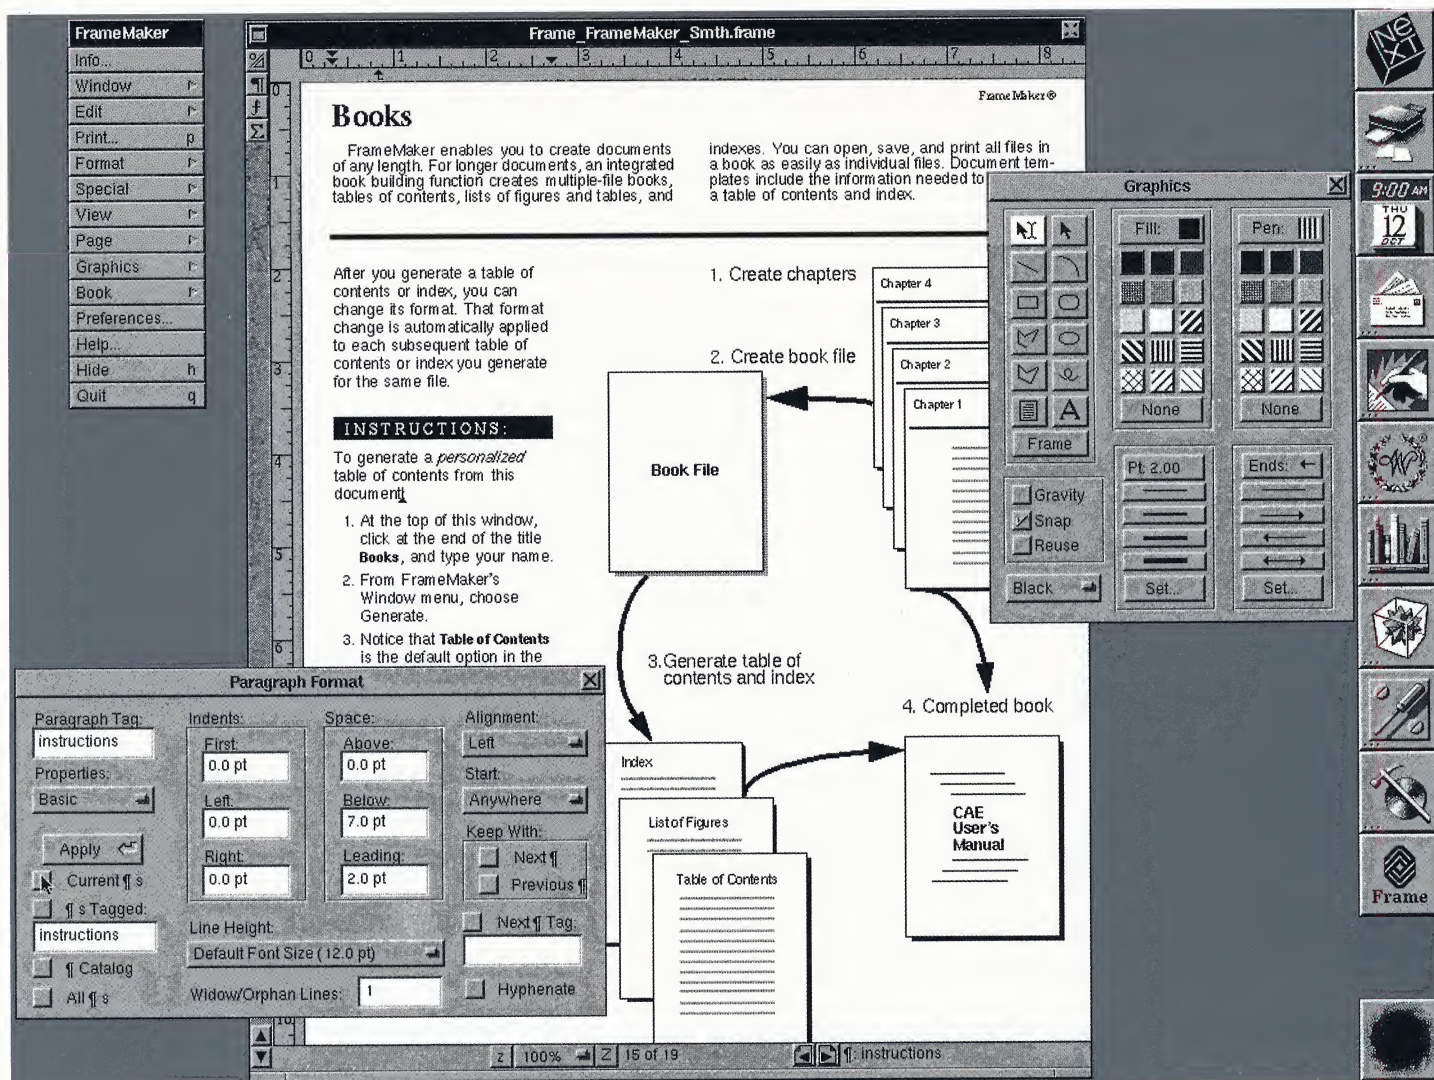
FrameMaker
Info...
Window
Edit
Print... p
Format
Special
View
Page
Graphics
Book
Preferences...
Help...
Hide h
Quit q

Frame_FrameMaker_Smth.frame

0 1 2 3 4 5 6 7 8

FrameMaker®

Books

FrameMaker enables you to create documents of any length. For longer documents, an integrated book building function creates multiple-file books, tables of contents, lists of figures and tables, and indexes. You can open, save, and print all files in a book as easily as individual files. Document templates include the information needed to a table of contents and index.

After you generate a table of contents or index, you can change its format. That format change is automatically applied to each subsequent table of contents or index you generate for the same file.

INSTRUCTIONS:

To generate a *personalized* table of contents from this document:

1. At the top of this window, click at the end of the title **Books**, and type your name.
2. From FrameMaker's Window menu, choose Generate.
3. Notice that **Table of Contents** is the default option in the

1. Create chapters
Chapter 4
Chapter 3
Chapter 2
Chapter 1
2. Create book file
Book File
3.Generate table of contents and index
4. Completed book
Index
List of Figures
Table of Contents
CAE User's Manual

Graphics
Fill:
Pen:
None
None
Frame
Pt: 2.00
Ends:
Gravity
Snap
Reuse
Black
Set...
Set...

Paragraph Format
Paragraph Tag:
instructions
Properties:
Basic
Apply
Current ¶ s
¶ s Tagged:
instructions
¶ Catalog
All ¶ s
Indents:
First:
0.0 pt
Left:
0.0 pt
Right:
0.0 pt
Space:
Above:
0.0 pt
Below:
7.0 pt
Leading:
2.0 pt
Alignment:
Left
Start:
Anywhere
Keep With:
Next ¶
Previous ¶
Next ¶ Tag:
Line Height:
Default Font Size (12.0 pt)
Widow/Orphan Lines:
1
Hyphenate

z 100% Z 15 of 19 ¶: instructions

9:00 AM
THU
12
OCT
Frame